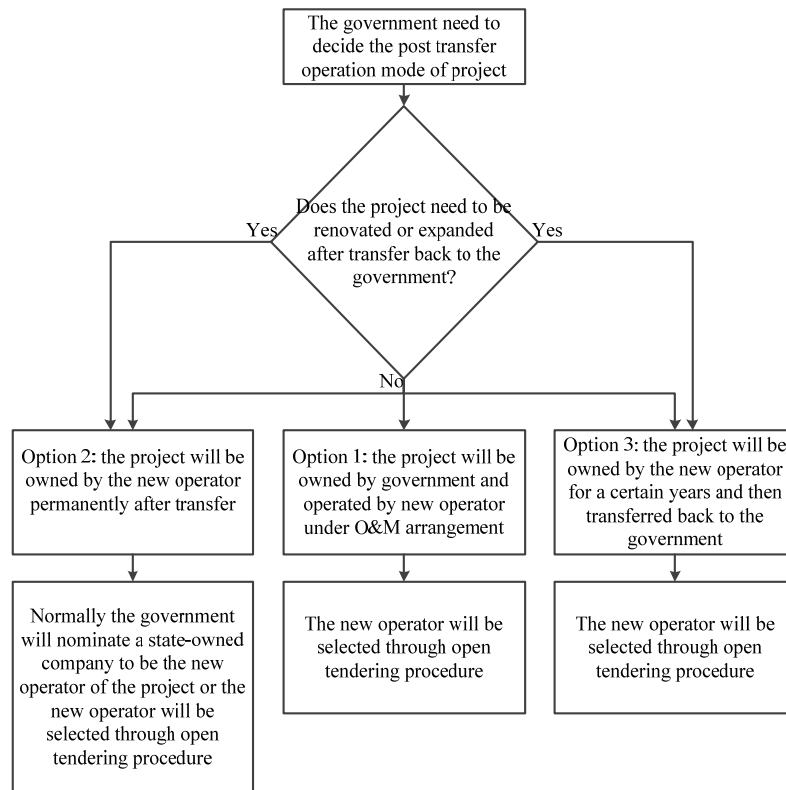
The government need to decide the post transfer operation mode of project

Does the project need to be renovated or expanded after transfer back to the government?

Yes

Yes

No

Option 2: the project will be owned by the new operator permanently after transfer

Option 1: the project will be owned by government and operated by new operator under O&M arrangement

Option 3: the project will be owned by the new operator for a certain years and then transferred back to the government

Normally the government will nominate a state-owned company to be the new operator of the project or the new operator will be selected through open tendering procedure

The new operator will be selected through open tendering procedure

The new operator will be selected through open tendering procedure